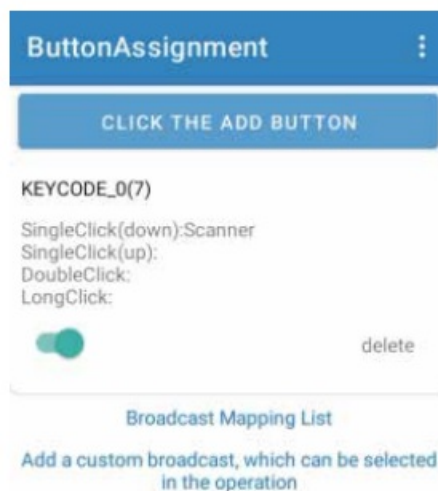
ButtonAssignment

CLICK THE ADD BUTTON

KEYCODE_0(7)

SingleClick(down):Scanner
SingleClick(up):
DoubleClick:
LongClick:

delete

Broadcast Mapping List

Add a custom broadcast, which can be selected in the operation